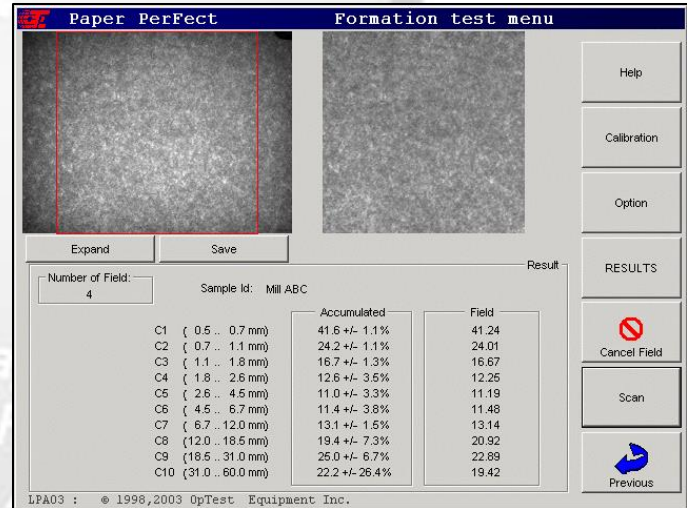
Paper PerFect Formation test menu

Help

Calibration

Option

Expand Save

Result

Number of Field: 4

Sample Id: Mill ABC

RESULTS

|  |  | Accumulated | Field |
|---|---|---|---|
| C1 | ( 0.5 .. 0.7 mm) | 41.6 +/- 1.1% | 41.24 |
| C2 | ( 0.7 .. 1.1 mm) | 24.2 +/- 1.1% | 24.01 |
| C3 | ( 1.1 .. 1.8 mm) | 16.7 +/- 1.3% | 16.67 |
| C4 | ( 1.8 .. 2.6 mm) | 12.6 +/- 3.5% | 12.25 |
| C5 | ( 2.6 .. 4.5 mm) | 11.0 +/- 3.3% | 11.19 |
| C6 | ( 4.5 .. 6.7 mm) | 11.4 +/- 3.8% | 11.48 |
| C7 | ( 6.7 .. 12.0 mm) | 13.1 +/- 1.5% | 13.14 |
| C8 | (12.0 .. 18.5 mm) | 19.4 +/- 7.3% | 20.92 |
| C9 | (18.5 .. 31.0 mm) | 25.0 +/- 6.7% | 22.89 |
| C10 | (31.0 .. 60.0 mm) | 22.2 +/- 26.4% | 19.42 |

Cancel Field

Scan

Previous

LPA03 : © 1998,2003 OpTest Equipment Inc.